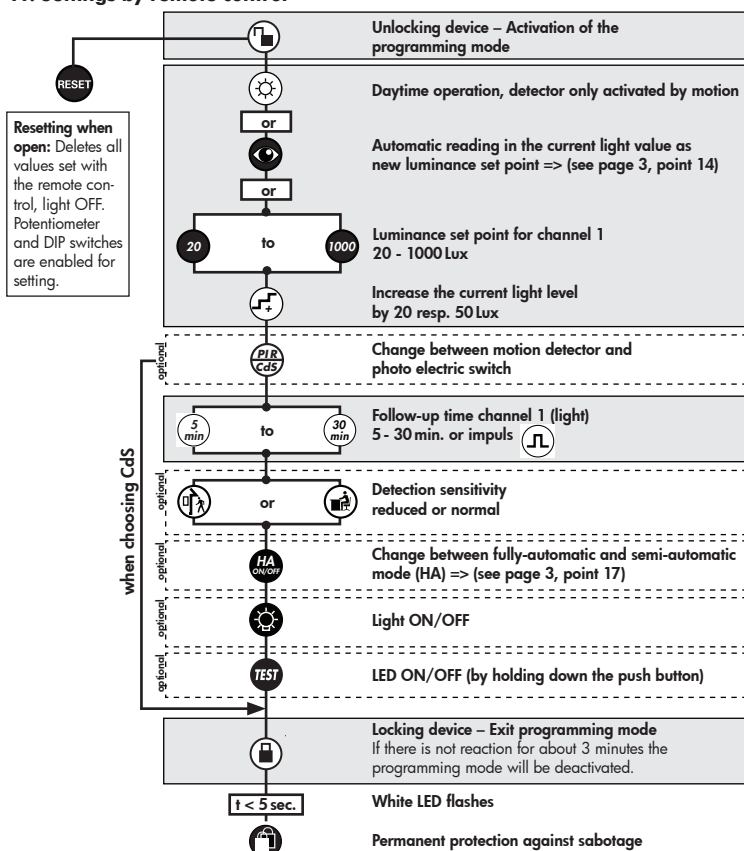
11. Settings by remote control

RESET

Resetting when open: Deletes all values set with the remote control, light OFF. Potentiometer and DIP switches are enabled for setting.

Unlocking device – Activation of the programming mode

Daytime operation, detector only activated by motion

or

Automatic reading in the current light value as new luminance set point => (see page 3, point 14)

or

20 to 1000

Luminance set point for channel 1 20 - 1000 Lux

Increase the current light level by 20 resp. 50 Lux

optional

PIR CdS

Change between motion detector and photo electric switch

5 min to 30 min

Follow-up time channel 1 (light) 5 - 30 min. or impuls

when choosing CdS

optional

or

Detection sensitivity reduced or normal

optional

HA ON/OFF

Change between fully-automatic and semi-automatic mode (HA) => (see page 3, point 17)

optional

Light ON/OFF

optional

TEST

LED ON/OFF (by holding down the push button)

Locking device – Exit programming mode
If there is not reaction for about 3 minutes the programming mode will be deactivated.

t < 5 sec.

White LED flashes

Permanent protection against sabotage